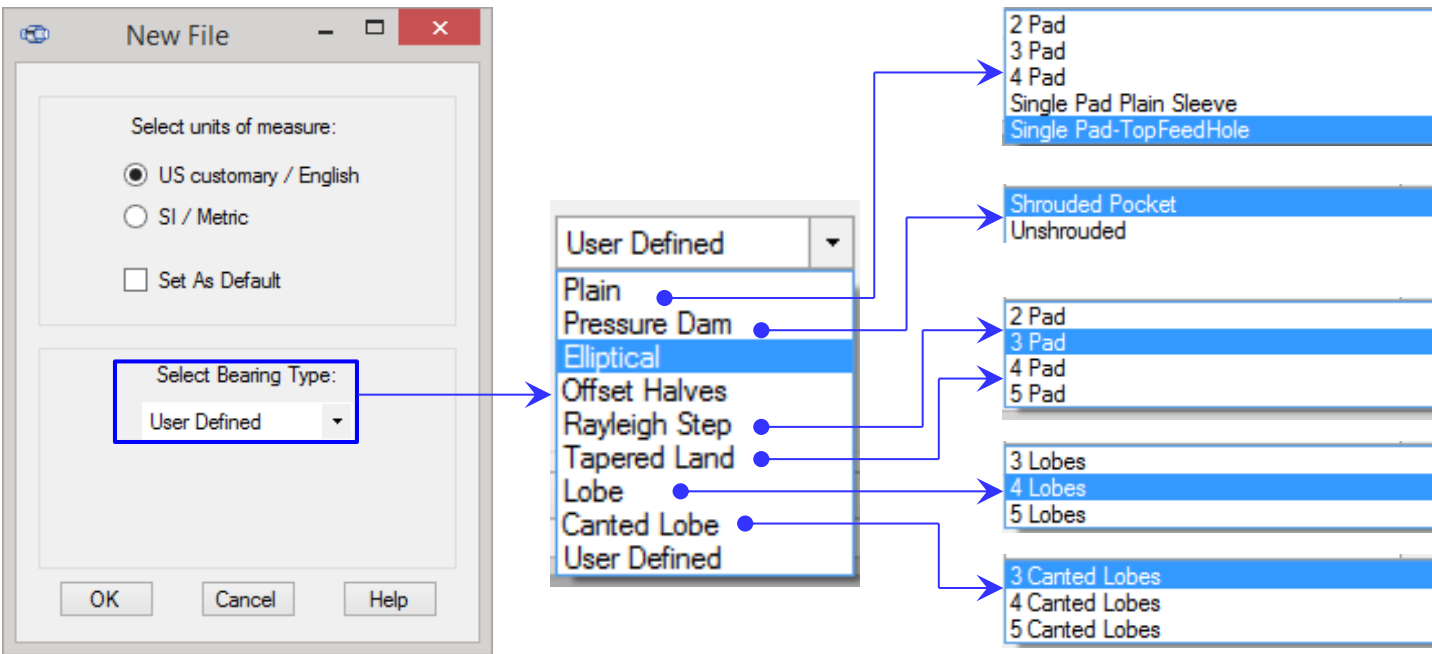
New File

Select units of measure:

US customary / English

SI / Metric

Set As Default

Select Bearing Type:

User Defined

OK Cancel Help

User Defined

Plain
Pressure Dam
Elliptical
Offset Halves
Rayleigh Step
Tapered Land
Lobe
Canted Lobe
User Defined

2 Pad
3 Pad
4 Pad
Single Pad Plain Sleeve
Single Pad-TopFeedHole

Shrouded Pocket
Unshrouded

2 Pad
3 Pad
4 Pad
5 Pad

3 Lobes
4 Lobes
5 Lobes

3 Canted Lobes
4 Canted Lobes
5 Canted Lobes